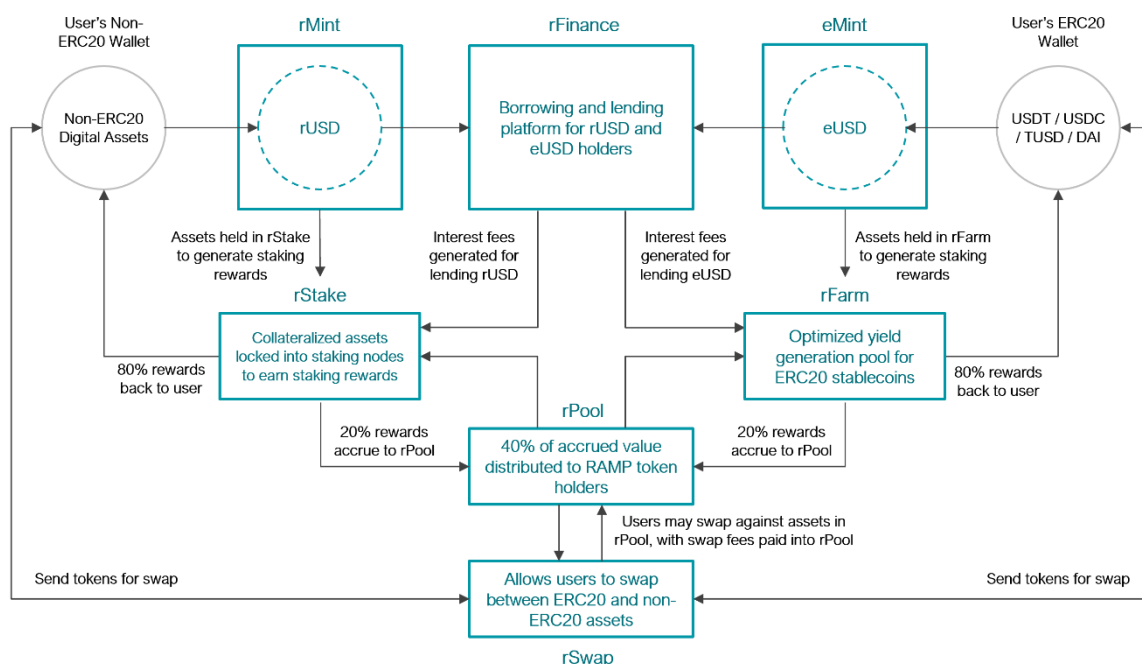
User's Non-ERC20 Wallet

Non-ERC20 Digital Assets

rMint

rUSD

rFinance

Borrowing and lending platform for rUSD and eUSD holders

eMint

eUSD

User's ERC20 Wallet

USDT / USDC / TUSD / DAI

Assets held in rStake to generate staking rewards

Interest fees generated for lending rUSD

Interest fees generated for lending eUSD

Assets held in rFarm to generate staking rewards

rStake

Collateralized assets locked into staking nodes to earn staking rewards

rFarm

Optimized yield generation pool for ERC20 stablecoins

80% rewards back to user

80% rewards back to user

rPool

40% of accrued value distributed to RAMP token holders

20% rewards accrue to rPool

20% rewards accrue to rPool

Users may swap against assets in rPool, with swap fees paid into rPool

Send tokens for swap

Send tokens for swap

Allows users to swap between ERC20 and non-ERC20 assets

rSwap